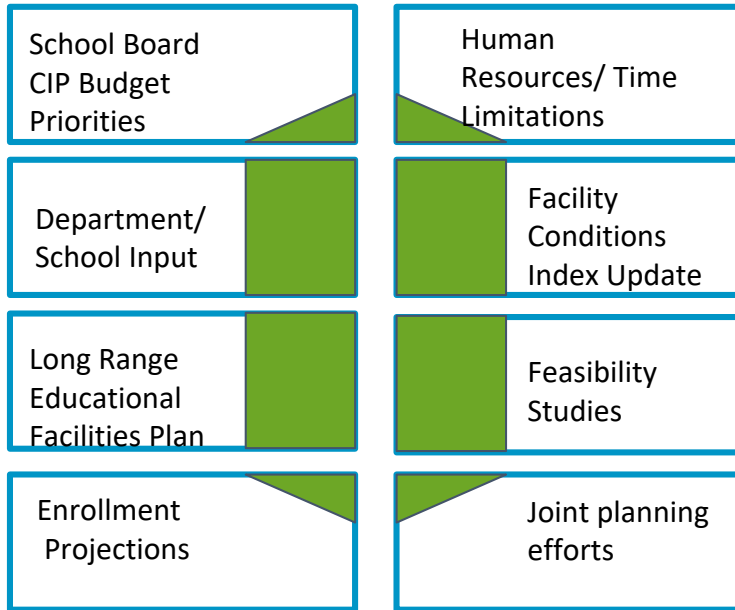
School Board CIP Budget Priorities

Department/ School Input

Long Range Educational Facilities Plan

Enrollment Projections

Human Resources/ Time Limitations

Facility Conditions Index Update

Feasibility Studies

Joint planning efforts